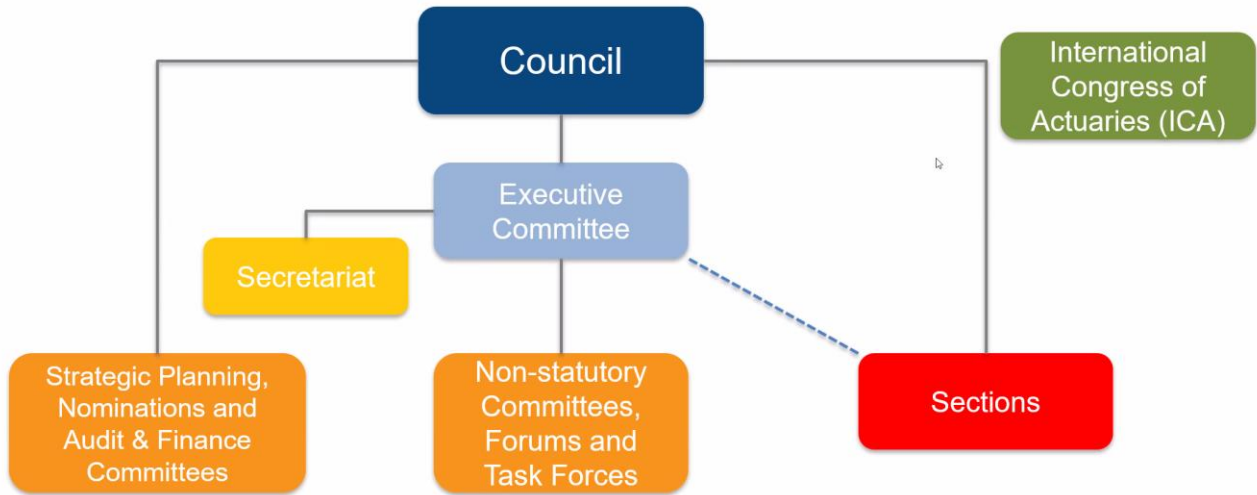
Council

International Congress of Actuaries (ICA)

Executive Committee

Secretariat

Strategic Planning, Nominations and Audit & Finance Committees

Non-statutory Committees, Forums and Task Forces

Sections